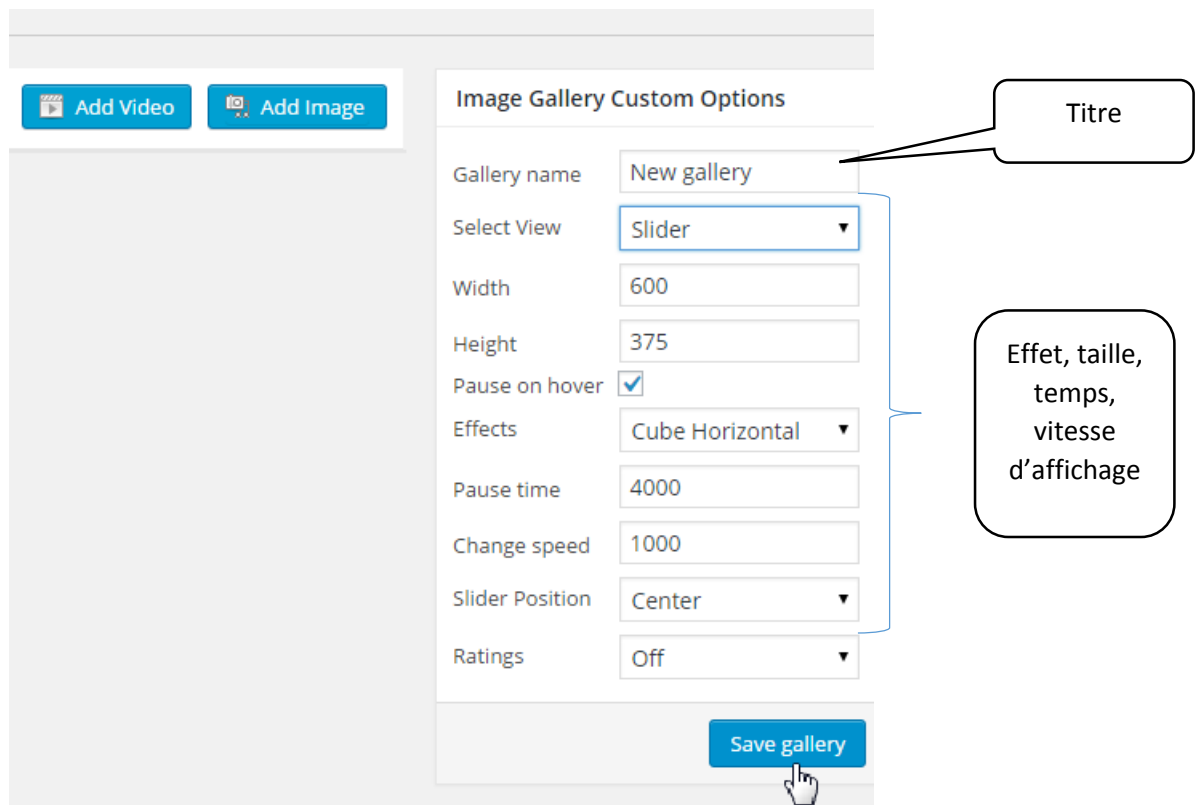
Add Video
Add Image

Image Gallery Custom Options

Titre

Gallery name New gallery
Select View Slider
Width 600
Height 375
Pause on hover
Effects Cube Horizontal
Pause time 4000
Change speed 1000
Slider Position Center
Ratings Off

Effet, taille, temps, vitesse d'affichage

Save gallery